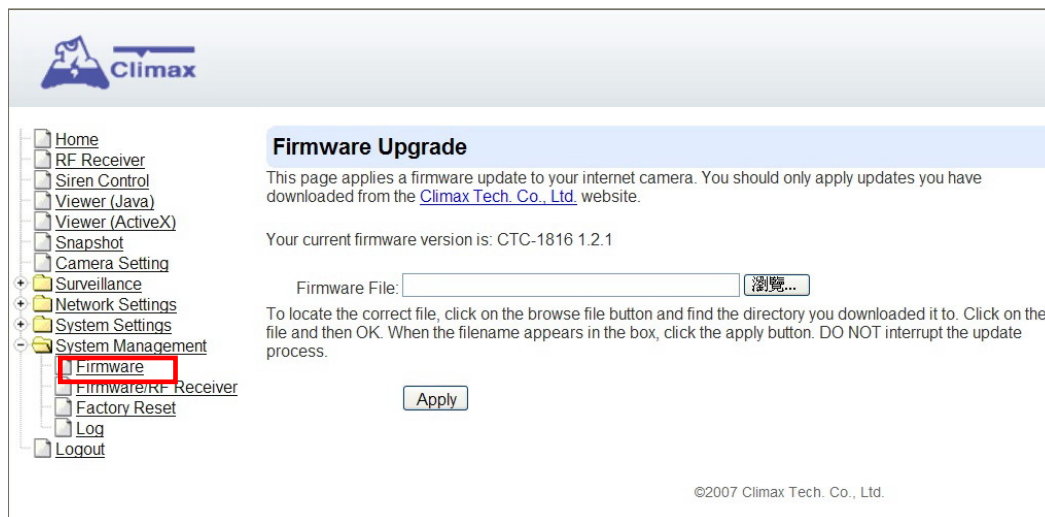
Climax

Home
RF Receiver
Siren Control
Viewer (Java)
Viewer (ActiveX)
Snapshot
Camera Setting
Surveillance
Network Settings
System Settings
System Management
Firmware
Firmware/RF Receiver
Factory Reset
Log
Logout

Firmware Upgrade

This page applies a firmware update to your internet camera. You should only apply updates you have downloaded from the Climax Tech. Co., Ltd. website.

Your current firmware version is: CTC-1816 1.2.1

Firmware File: 瀏覽...

To locate the correct file, click on the browse file button and find the directory you downloaded it to. Click on the file and then OK. When the filename appears in the box, click the apply button. DO NOT interrupt the update process.

Apply

©2007 Climax Tech. Co., Ltd.